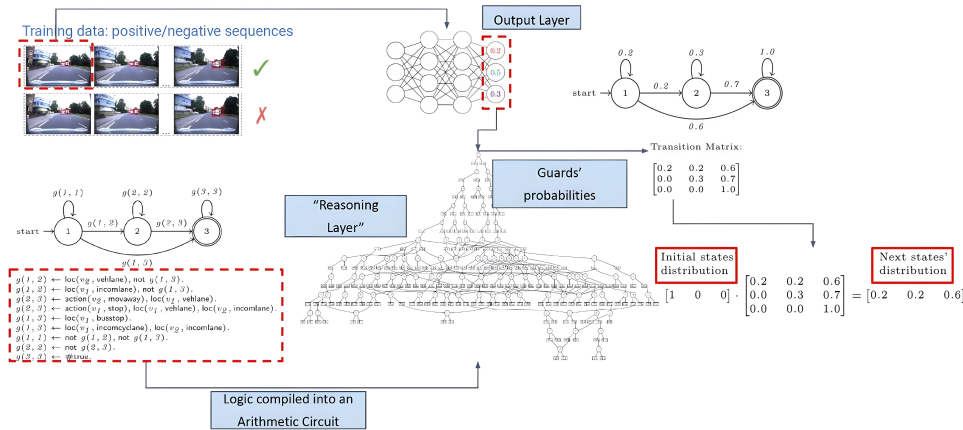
Training data: positive/negative sequences

Output Layer

0.2
0.5
0.3

0.2 0.3 1.0

start 1 0.2 2 0.7 3

0.6

Transition Matrix:

$\begin{bmatrix} 0.2 & 0.2 & 0.6 \\ 0.0 & 0.3 & 0.7 \\ 0.0 & 0.0 & 1.0 \end{bmatrix}$

Guards' probabilities

g(1, 1) g(2, 2) g(3, 3)

start 1 g(1, 2) 2 g(2, 3) 3

g(1, 3)

"Reasoning Layer"

$g(1,2) \leftarrow$ loc($v_2$, vehlane), not $g(1,3)$.
$g(1,3) \leftarrow$ loc($v_1$, incomlane), not $g(1,3)$.
$g(2,3) \leftarrow$ action($v_2$, movaway), loc($v_1$, vehlane).
$g(2,3) \leftarrow$ action($v_1$, stop), loc($v_1$, vehlane), loc($v_2$, incomlane).
$g(1,3) \leftarrow$ loc($v_1$, busstop).
$g(1,3) \leftarrow$ loc($v_1$, incomcyclane), loc($v_2$, incomlane).
$g(1,1) \leftarrow$ not $g(1,2)$, not $g(1,3)$.
$g(2,2) \leftarrow$ not $g(2,3)$.
$g(3,3) \leftarrow$ true.

Initial states distribution

Next states' distribution

$\begin{bmatrix} 1 & 0 & 0 \end{bmatrix} \cdot \begin{bmatrix} 0.2 & 0.2 & 0.6 \\ 0.0 & 0.3 & 0.7 \\ 0.0 & 0.0 & 1.0 \end{bmatrix} = \begin{bmatrix} 0.2 & 0.2 & 0.6 \end{bmatrix}$

Logic compiled into an Arithmetic Circuit